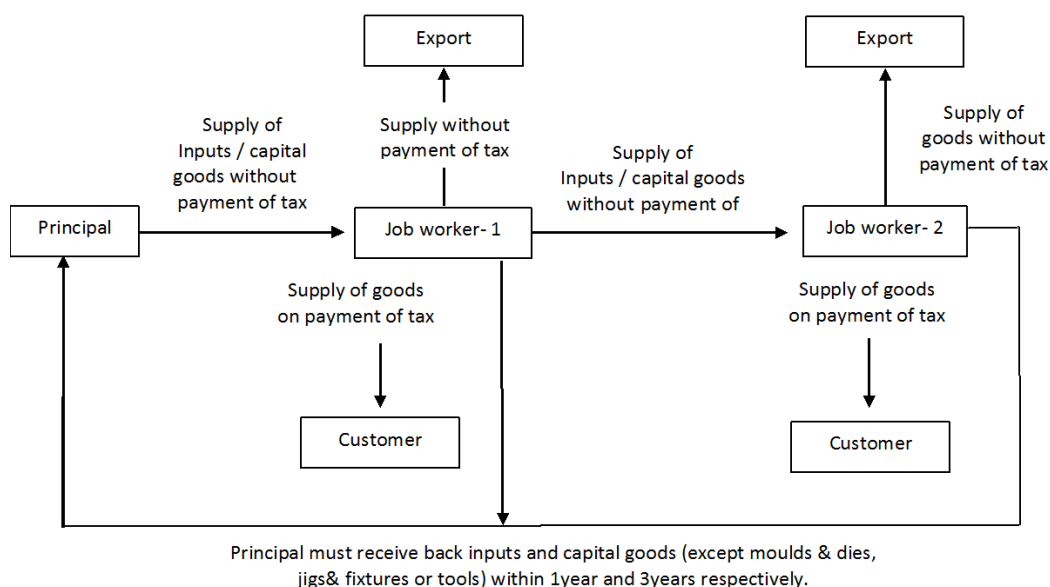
Export

Export

Supply of Inputs / capital goods without payment of tax

Supply without payment of tax

Supply of Inputs / capital goods without payment of

Supply of goods without payment of tax

Principal

Job worker- 1

Job worker- 2

Supply of goods on payment of tax

Supply of goods on payment of tax

Customer

Customer

Principal must receive back inputs and capital goods (except moulds & dies, jigs& fixtures or tools) within 1year and 3years respectively.